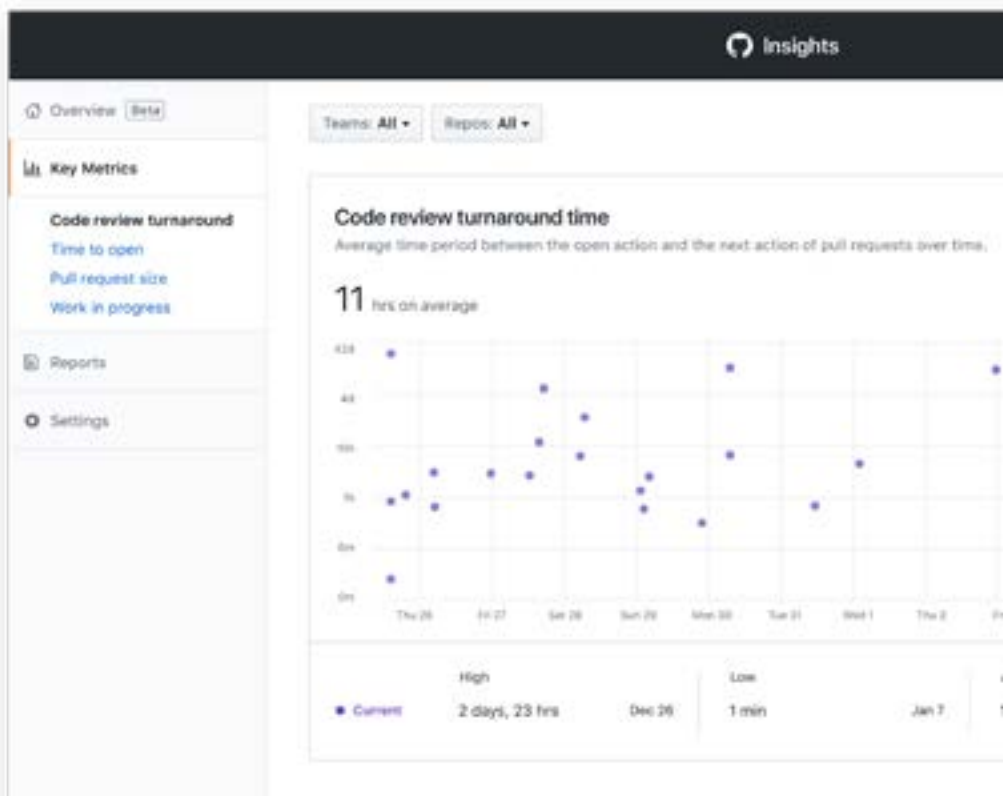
Insights

Overview Beta

Key Metrics

Code review turnaround

Time to open

Pull request size

Work in progress

Reports

Settings

Teams: All ▾ Repos: All ▾

Code review turnaround time

Average time period between the open action and the next action of pull requests over time.

11 hrs on average

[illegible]

4d

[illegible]

1h

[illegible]

0m

Thu 26 Fri 27 Sat 28 Sun 29 Mon 30 Tue 31 Wed 1 Thu 2 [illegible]

High

Low

Current 2 days, 23 hrs Dec 26 1 min Jan 7